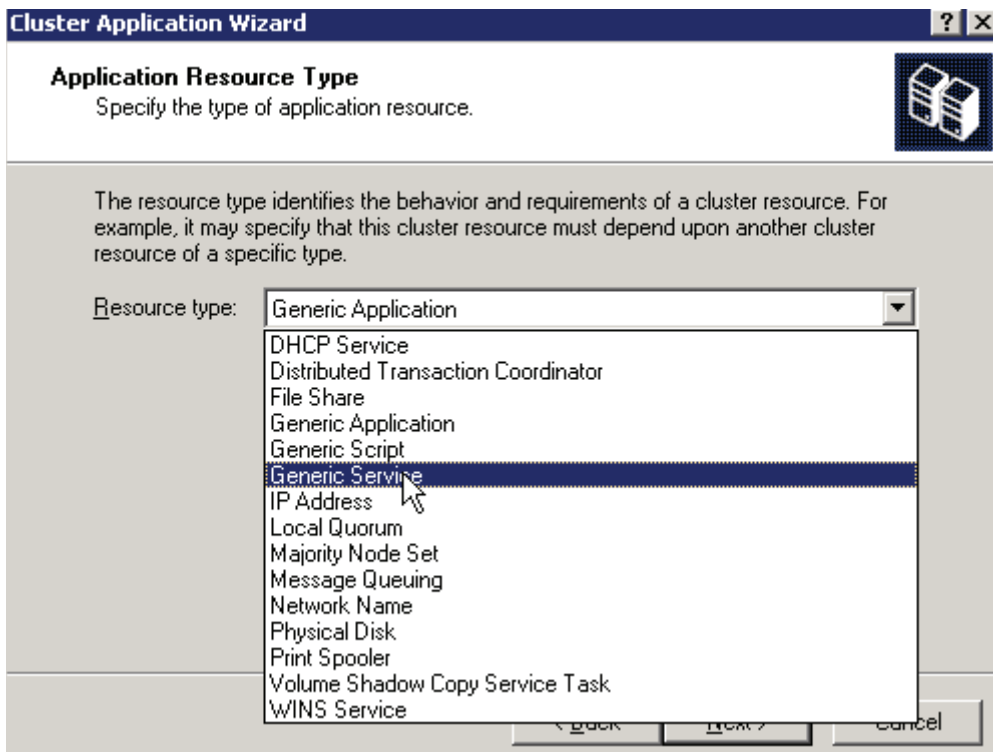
Cluster Application Wizard

?

Application Resource Type
Specify the type of application resource.

The resource type identifies the behavior and requirements of a cluster resource. For example, it may specify that this cluster resource must depend upon another cluster resource of a specific type.

Resource type: Generic Application

DHCP Service
Distributed Transaction Coordinator
File Share
Generic Application
Generic Script
Generic Service
IP Address
Local Quorum
Majority Node Set
Message Queuing
Network Name
Physical Disk
Print Spooler
Volume Shadow Copy Service Task
WINS Service

< Back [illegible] Next > Cancel